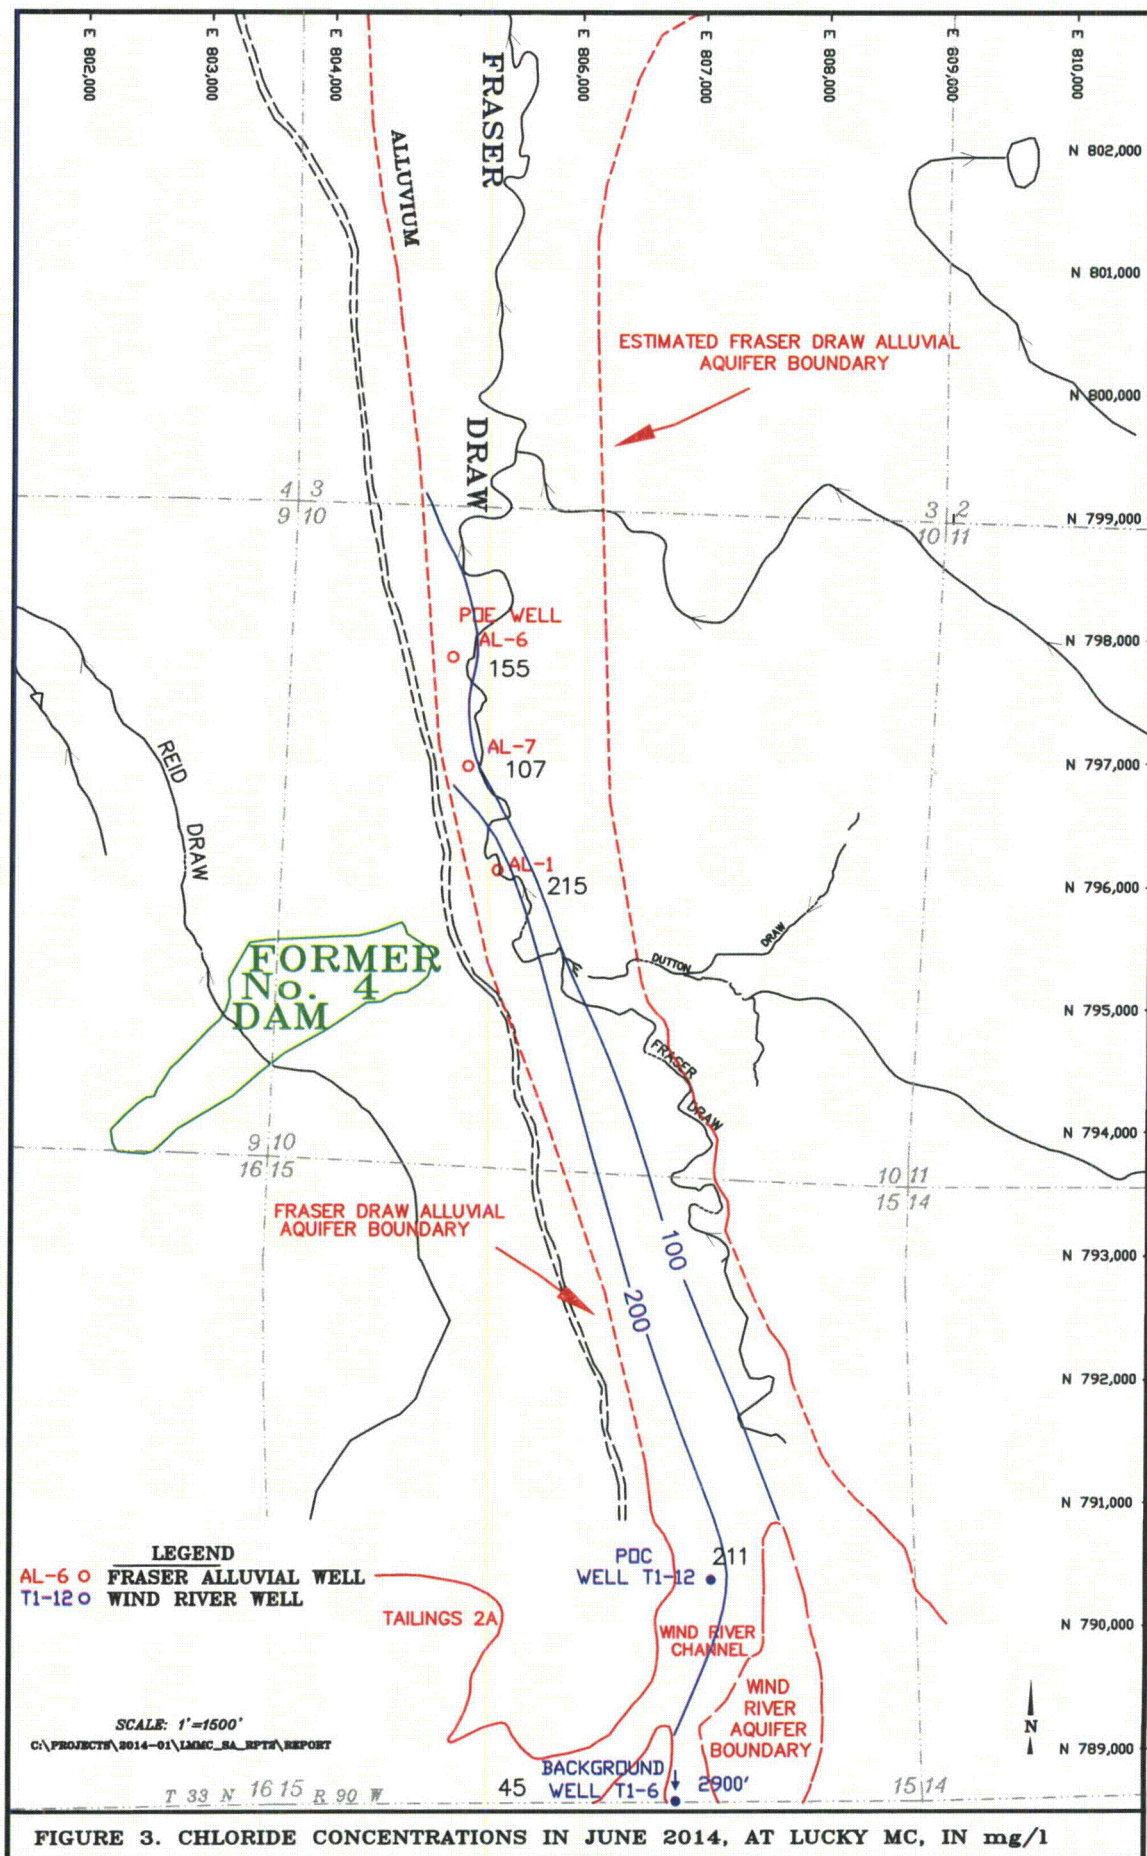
E 802,000
E 803,000
E 804,000
E 806,000
E 807,000
E 808,000
E 809,000
E 810,000

FRASER
ALLUVIUM

N 802,000
N 801,000

ESTIMATED FRASER DRAW ALLUVIAL AQUIFER BOUNDARY

N 800,000

DRAW

4 3
9 10

3 2
10 11

N 799,000

POC WELL
AL-6
155

N 798,000

REID
DRAW

AL-7
107

N 797,000

AL-1
215

N 796,000

DUTTON
DRAW

FORMER
No. 4
DAM

N 795,000

FRASER
DRAW

9 10
16 15

N 794,000

10 11
15 14

FRASER DRAW ALLUVIAL AQUIFER BOUNDARY

100
200

N 793,000
N 792,000
N 791,000

LEGEND
AL-6 o FRASER ALLUVIAL WELL
T1-12 o WIND RIVER WELL

POC
WELL T1-12
211

TAILINGS 2A

WIND RIVER
CHANNEL

N 790,000

WIND
RIVER
AQUIFER
BOUNDARY

SCALE: 1"=1500'
C:\PROJECTS\2014-01\LMMC_SA_RPTS\REPORT

N

N 789,000

BACKGROUND
WELL T1-6
45
2900'

T 33 N 16 15 R 90 W
15 14

FIGURE 3. CHLORIDE CONCENTRATIONS IN JUNE 2014, AT LUCKY MC, IN mg/l